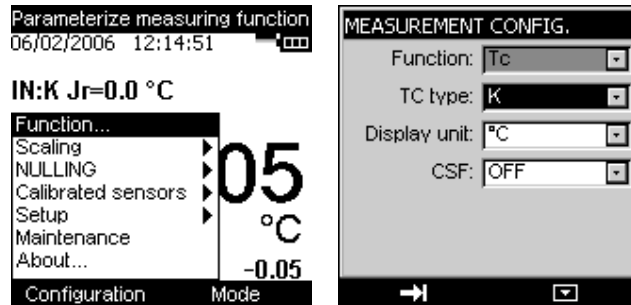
Parameterize measuring function
06/02/2006 12:14:51

IN:K Jr=0.0 °C

Function...
Scaling
NULLING
Calibrated sensors
Setup
Maintenance
About...

05
°C
-0.05

Configuration Mode

MEASUREMENT CONFIG.

Function: Tc
TC type: K
Display unit: °C
CSF: OFF